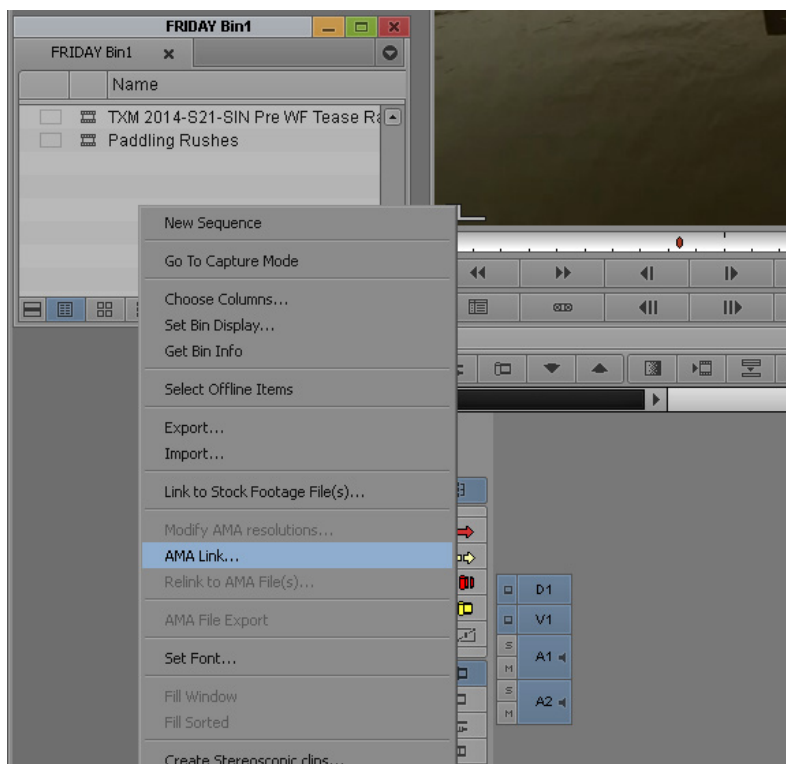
FRIDAY Bin1

FRIDAY Bin1 ×

Name

TXM 2014-S21-SIN Pre WF Tease Ra

Paddling Rushes

New Sequence

Go To Capture Mode

Choose Columns...
Set Bin Display...
Get Bin Info

Select Offline Items

Export...
Import...

Link to Stock Footage File(s)...

Modify AMA resolutions...
AMA Link...
Relink to AMA File(s)...

AMA File Export

Set Font...

Fill Window
Fill Sorted

Create Stereoscopic clips...

D1
V1
S
M
A1
S
M
A2